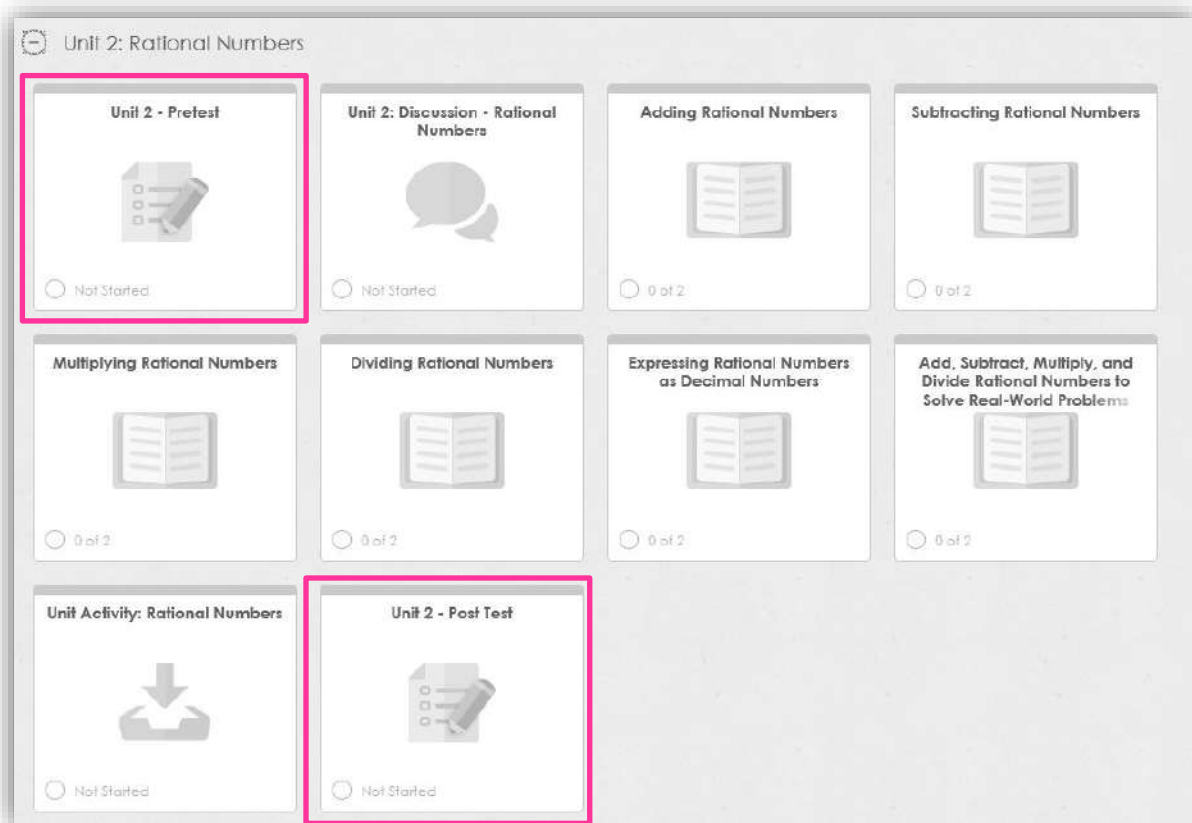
Unit 2: Rational Numbers

Unit 2 - Pretest

Not Started

Unit 2: Discussion - Rational Numbers

Not Started

Adding Rational Numbers

0 of 2

Subtracting Rational Numbers

0 of 2

Multiplying Rational Numbers

0 of 2

Dividing Rational Numbers

0 of 2

Expressing Rational Numbers as Decimal Numbers

0 of 2

Add, Subtract, Multiply, and Divide Rational Numbers to Solve Real-World Problems

0 of 2

Unit Activity: Rational Numbers

Not Started

Unit 2 - Post Test

Not Started